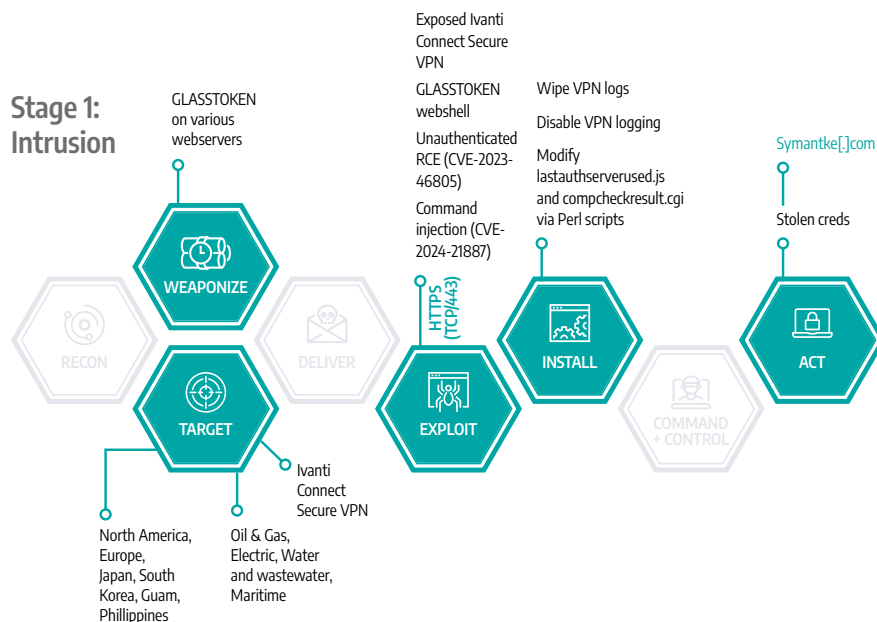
Stage 1: Intrusion

GLASSTOKEN on various webservers

WEAPONIZE

RECON

TARGET

DELIVER

North America, Europe, Japan, South Korea, Guam, Phillippines

Oil & Gas, Electric, Water and wastewater, Maritime

Ivanti Connect Secure VPN

Exposed Ivanti Connect Secure VPN

GLASSTOKEN webshell

Unauthenticated RCE (CVE-2023-46805)

Command injection (CVE-2024-21887)

HTTPS (TCP/443)

EXPLOIT

Wipe VPN logs

Disable VPN logging

Modify lastauthserverused.js and compcheckresult.cgi via Perl scripts

INSTALL

COMMAND + CONTROL

Symantke[.]com

Stolen creds

ACT